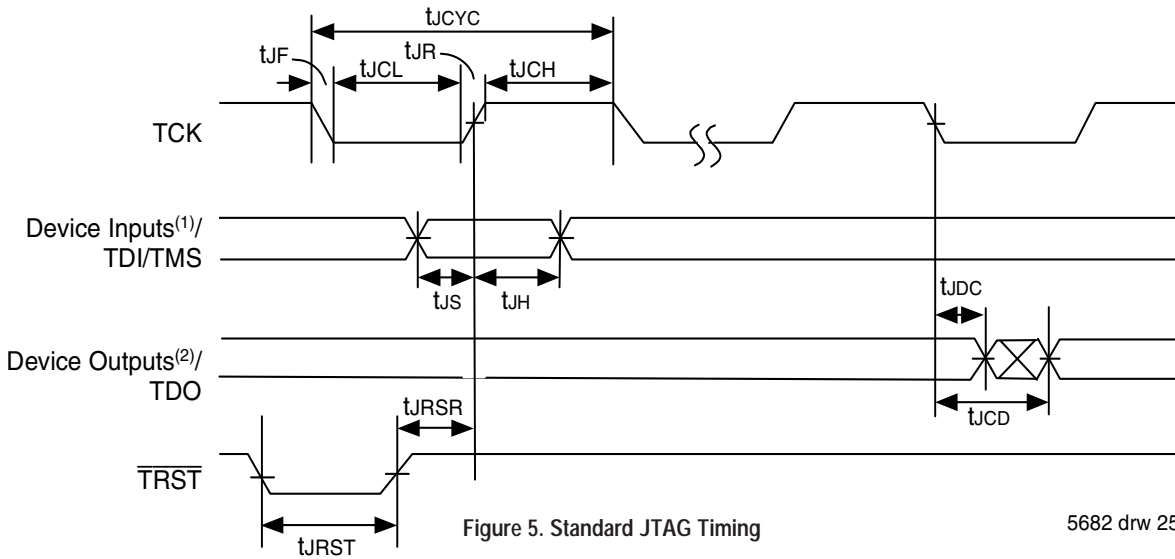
$t_{JCYC}$

$t_{JF}$

$t_{JR}$

$t_{JCL}$

$t_{JCH}$

TCK

Device Inputs$^{(1)}$/ TDI/TMS

$t_{JS}$

$t_{JH}$

$t_{JDC}$

Device Outputs$^{(2)}$/ TDO

$t_{JRSR}$

$t_{JCD}$

$\overline{TRST}$

$t_{JRST}$

Figure 5. Standard JTAG Timing

5682 drw 25